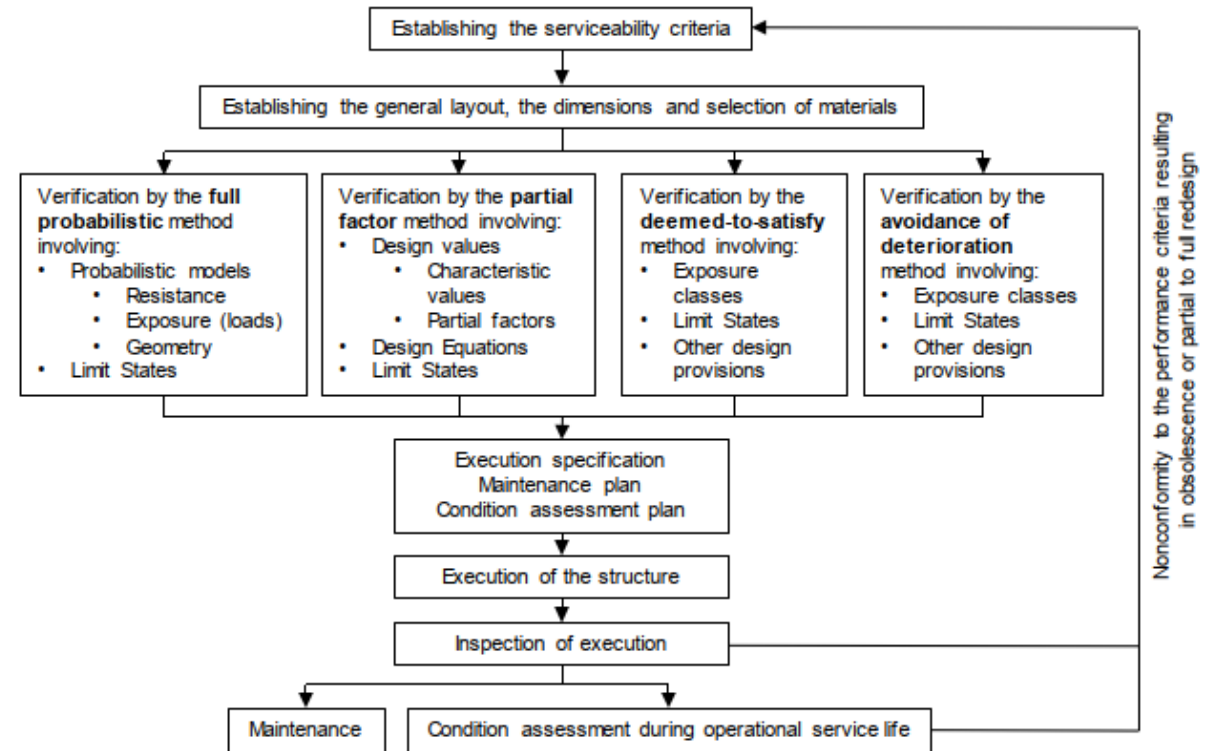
Establishing the serviceability criteria

Establishing the general layout, the dimensions and selection of materials

Verification by the **full probabilistic** method involving:
- Probabilistic models
  - Resistance
  - Exposure (loads)
  - Geometry
- Limit States

Verification by the **partial factor** method involving:
- Design values
  - Characteristic values
  - Partial factors
- Design Equations
- Limit States

Verification by the **deemed-to-satisfy** method involving:
- Exposure classes
- Limit States
- Other design provisions

Verification by the **avoidance of deterioration** method involving:
- Exposure classes
- Limit States
- Other design provisions

Execution specification
Maintenance plan
Condition assessment plan

Execution of the structure

Inspection of execution

Maintenance

Condition assessment during operational service life

Nonconformity to the performance criteria resulting in obsolescence or partial to full redesign